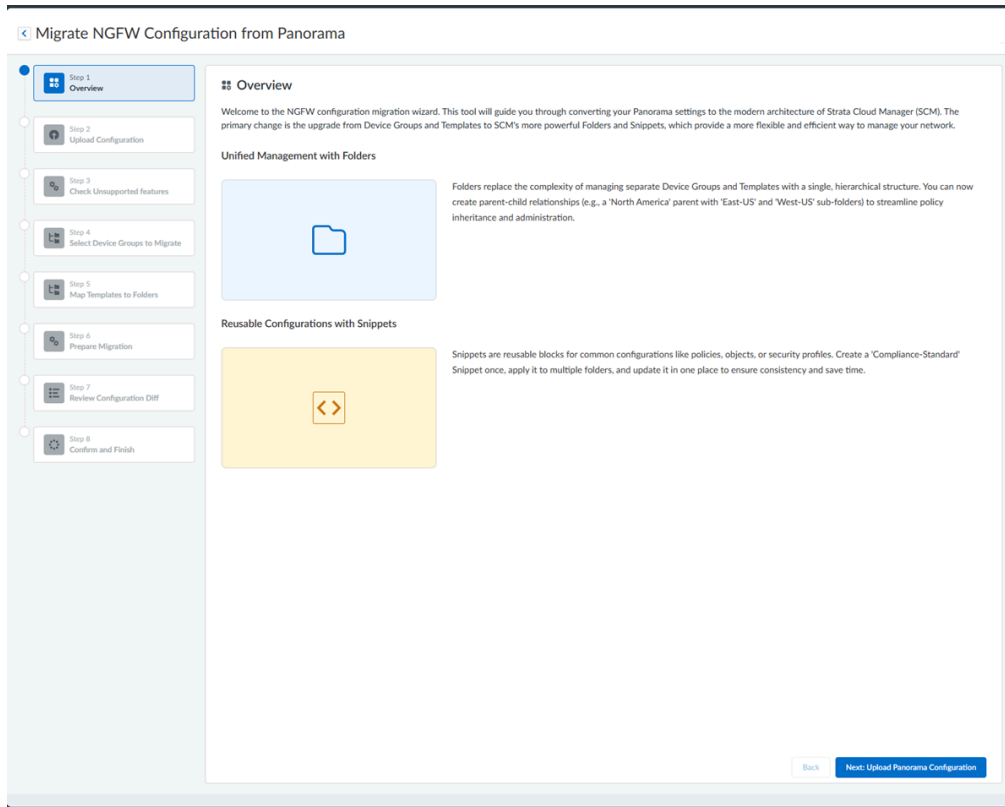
Migrate NGFW Configuration from Panorama

Step 1
Overview

Step 2
Upload Configuration

Step 3
Check Unsupported features

Step 4
Select Device Groups to Migrate

Step 5
Map Templates to Folders

Step 6
Prepare Migration

Step 7
Review Configuration Diff

Step 8
Confirm and Finish

Overview

Welcome to the NGFW configuration migration wizard. This tool will guide you through converting your Panorama settings to the modern architecture of Strata Cloud Manager (SCM). The primary change is the upgrade from Device Groups and Templates to SCM's more powerful Folders and Snippets, which provide a more flexible and efficient way to manage your network.

Unified Management with Folders

Folders replace the complexity of managing separate Device Groups and Templates with a single, hierarchical structure. You can now create parent-child relationships (e.g., a 'North America' parent with 'East-US' and 'West-US' sub-folders) to streamline policy inheritance and administration.

Reusable Configurations with Snippets

Snippets are reusable blocks for common configurations like policies, objects, or security profiles. Create a 'Compliance-Standard' Snippet once, apply it to multiple folders, and update it in one place to ensure consistency and save time.

Back

Next: Upload Panorama Configuration